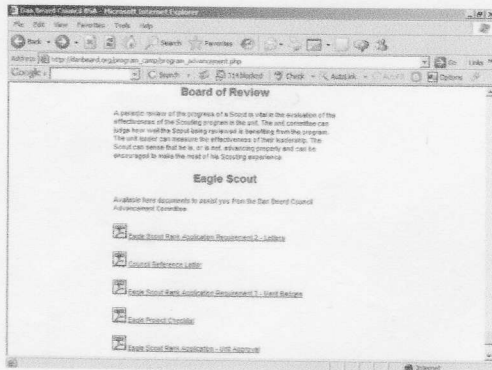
Dan Beard Council BSA - Microsoft Internet Explorer

File Edit View Favorites Tools Help

Back Search Favorites

Address http://danbeard.org/program_camp/program_advancement.php

Go Links

Google Search 714 blocked Check AutoLink Options

Board of Review

A periodic review of the progress of a Scout is vital in the evaluation of the effectiveness of the Scouting program in the unit. The unit committee can judge how well the Scout being reviewed is benefiting from the program. The unit leader can measure the effectiveness of their leadership. The Scout can sense that he is, or is not, advancing properly and can be encouraged to make the most of his Scouting experience.

Eagle Scout

Available here documents to assist you from the Dan Beard Council Advancement Committee

Eagle Scout Rank Application Requirement 2 - Letters

Council Reference Letter

Eagle Scout Rank Application Requirement 3 - Merit Badges

Eagle Project Checklist

Eagle Scout Rank Application - Unit Approval

Internet